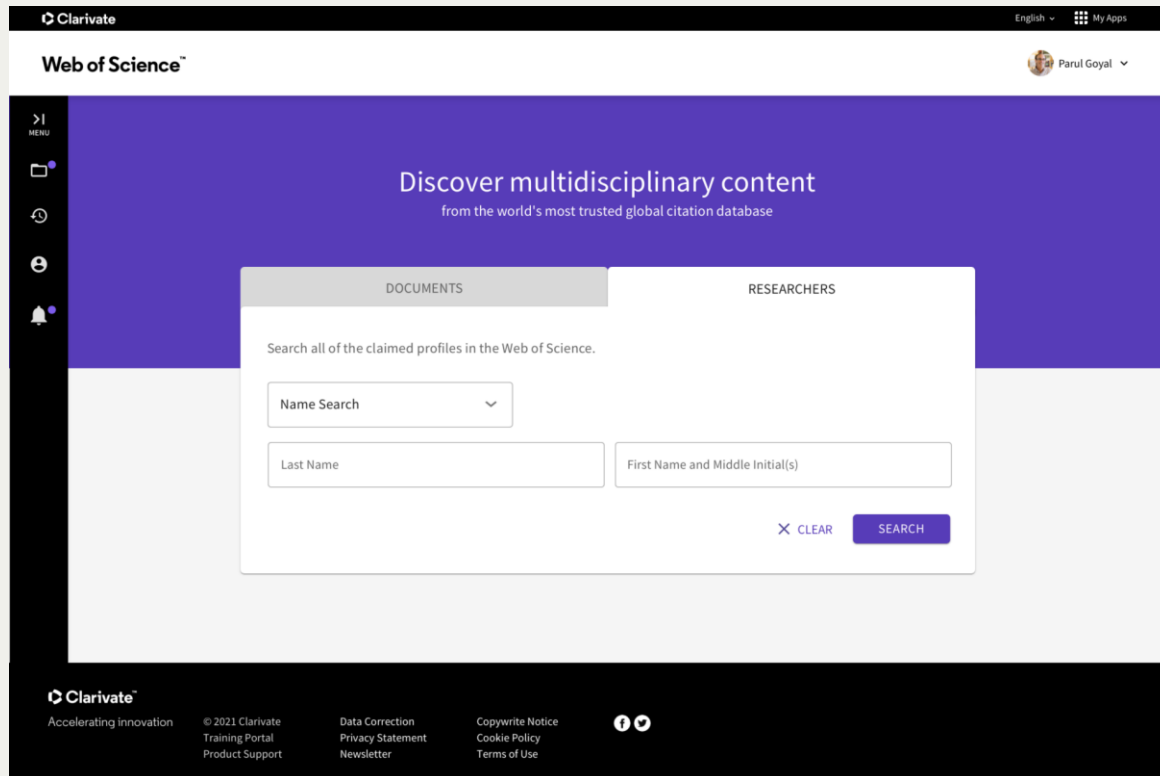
Clarivate

English My Apps

Web of Science™

Parul Goyal

MENU

Discover multidisciplinary content
from the world's most trusted global citation database

DOCUMENTS

RESEARCHERS

Search all of the claimed profiles in the Web of Science.

Name Search

Last Name

First Name and Middle Initial(s)

CLEAR

SEARCH

Clarivate™
Accelerating innovation

© 2021 Clarivate
Training Portal
Product Support

Data Correction
Privacy Statement
Newsletter

Copywrite Notice
Cookie Policy
Terms of Use